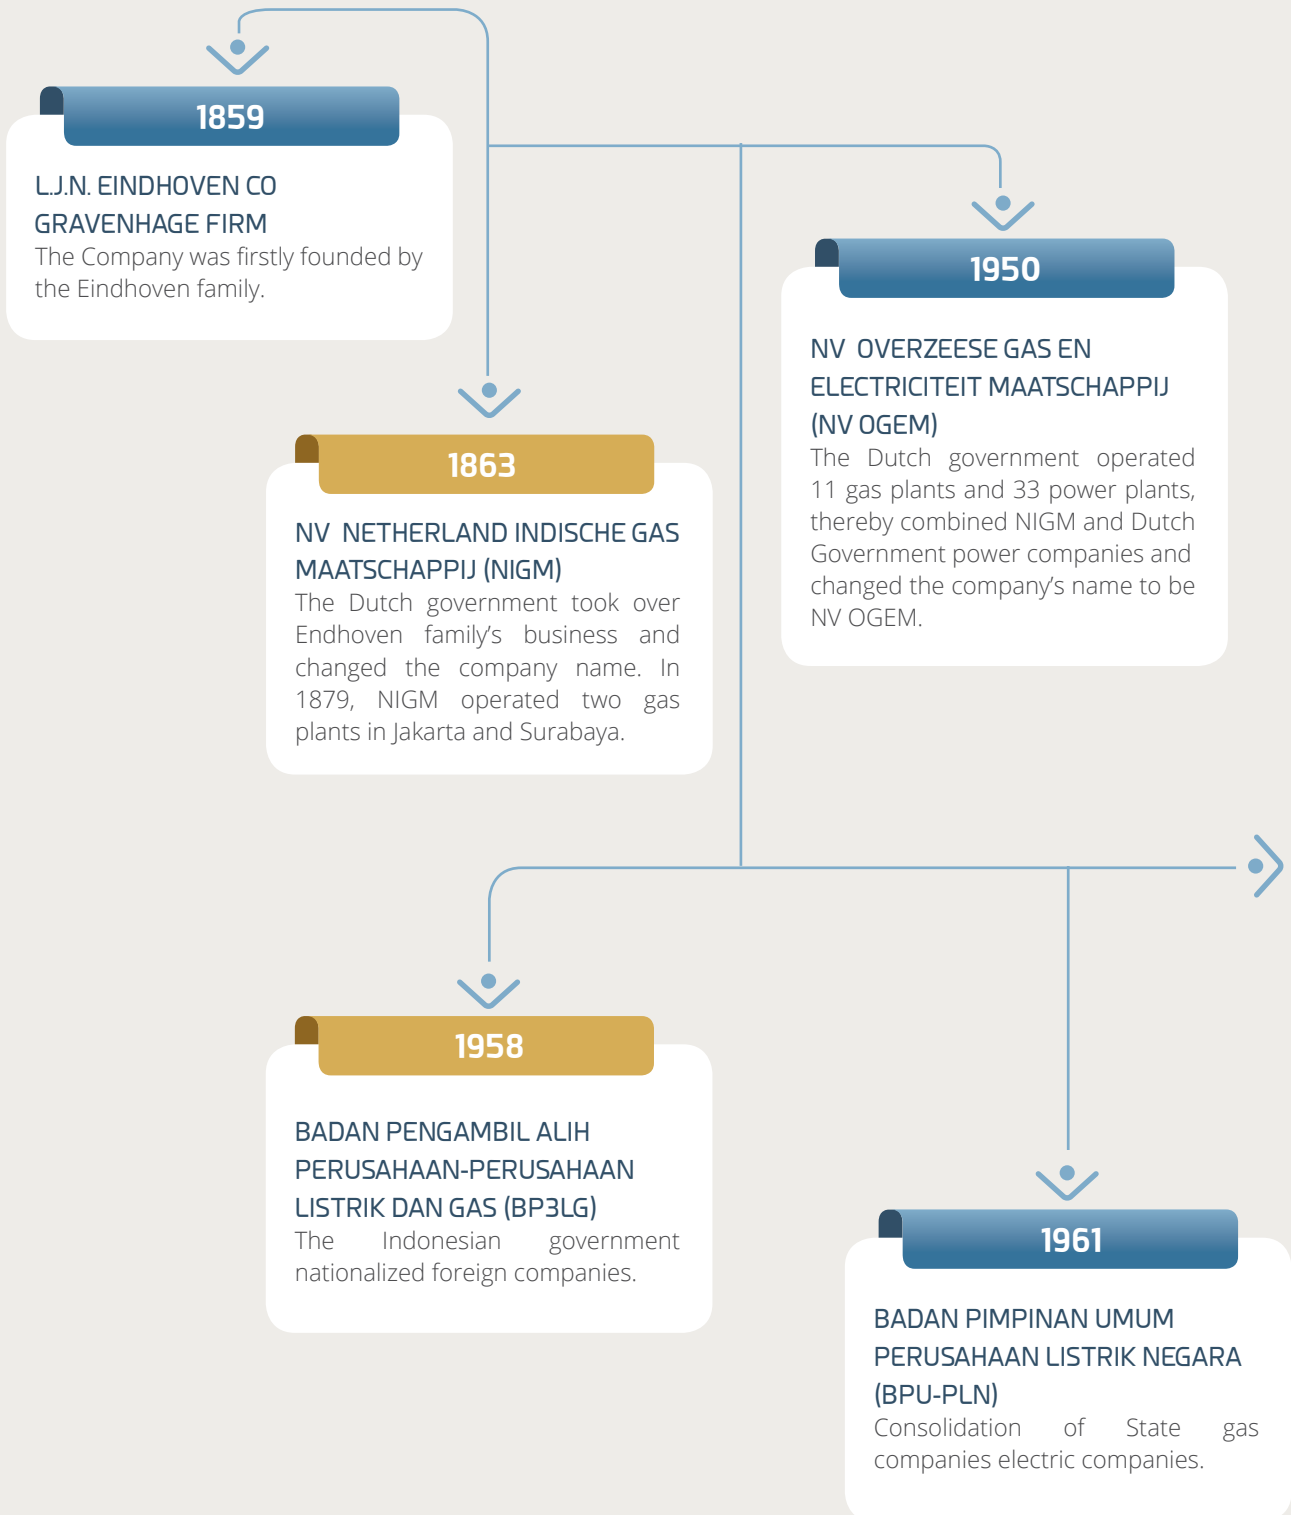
1859

L.J.N. EINDHOVEN CO GRAVENHAGE FIRM
The Company was firstly founded by the Eindhoven family.

1863

NV NETHERLAND INDISCHE GAS MAATSCHAPPIJ (NIGM)
The Dutch government took over Endhoven family's business and changed the company name. In 1879, NIGM operated two gas plants in Jakarta and Surabaya.

1950

NV OVERZEESE GAS EN ELECTRICITEIT MAATSCHAPPIJ (NV OGEM)
The Dutch government operated 11 gas plants and 33 power plants, thereby combined NIGM and Dutch Government power companies and changed the company's name to be NV OGEM.

1958

BADAN PENGAMBIL ALIH PERUSAHAAN-PERUSAHAAN LISTRIK DAN GAS (BP3LG)
The Indonesian government nationalized foreign companies.

1961

BADAN PIMPINAN UMUM PERUSAHAAN LISTRIK NEGARA (BPU-PLN)
Consolidation of State gas companies electric companies.